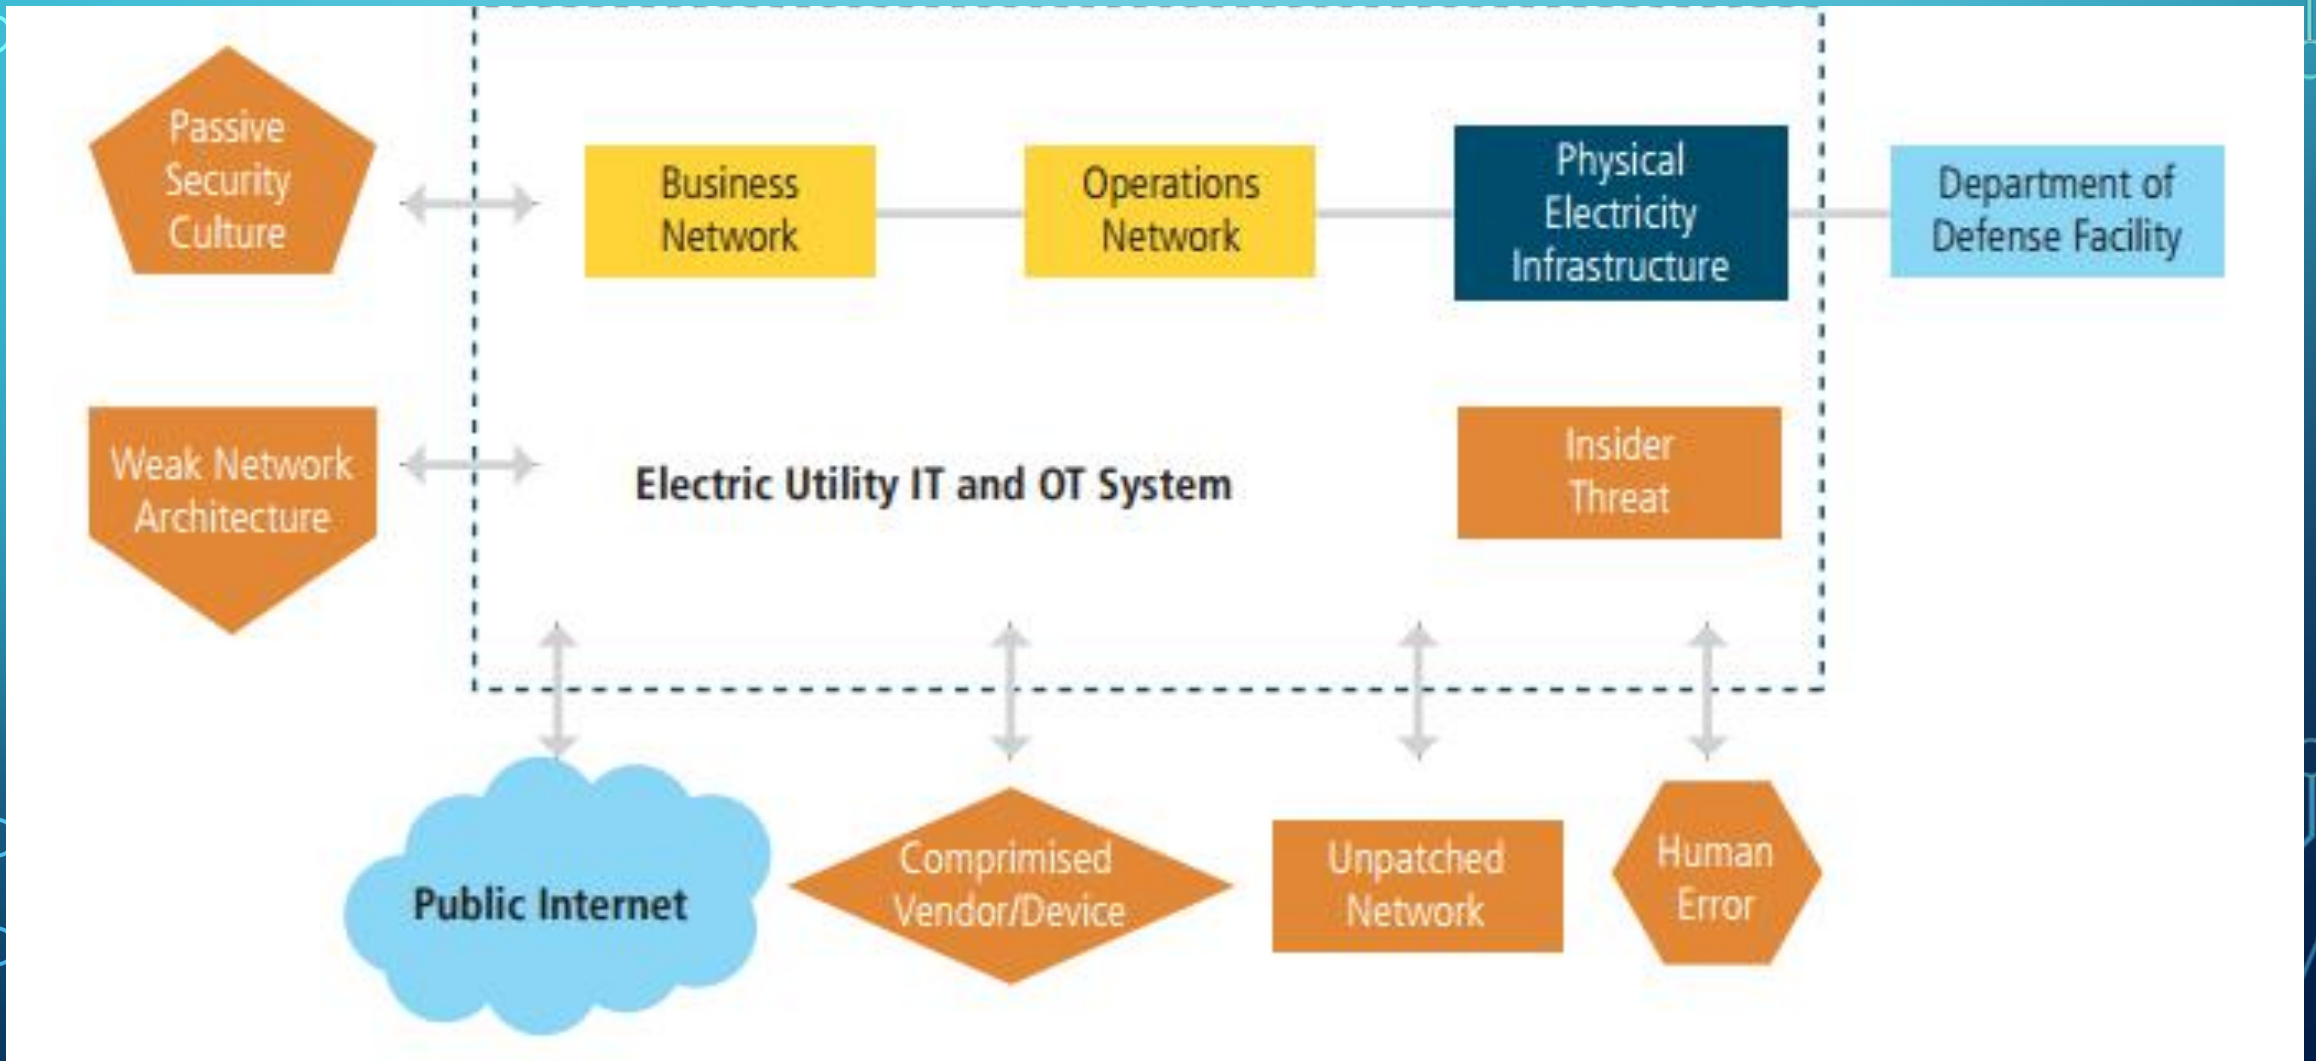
Passive Security Culture

Business Network

Operations Network

Physical Electricity Infrastructure

Department of Defense Facility

Weak Network Architecture

Electric Utility IT and OT System

Insider Threat

Public Internet

Comprimised Vendor/Device

Unpatched Network

Human Error